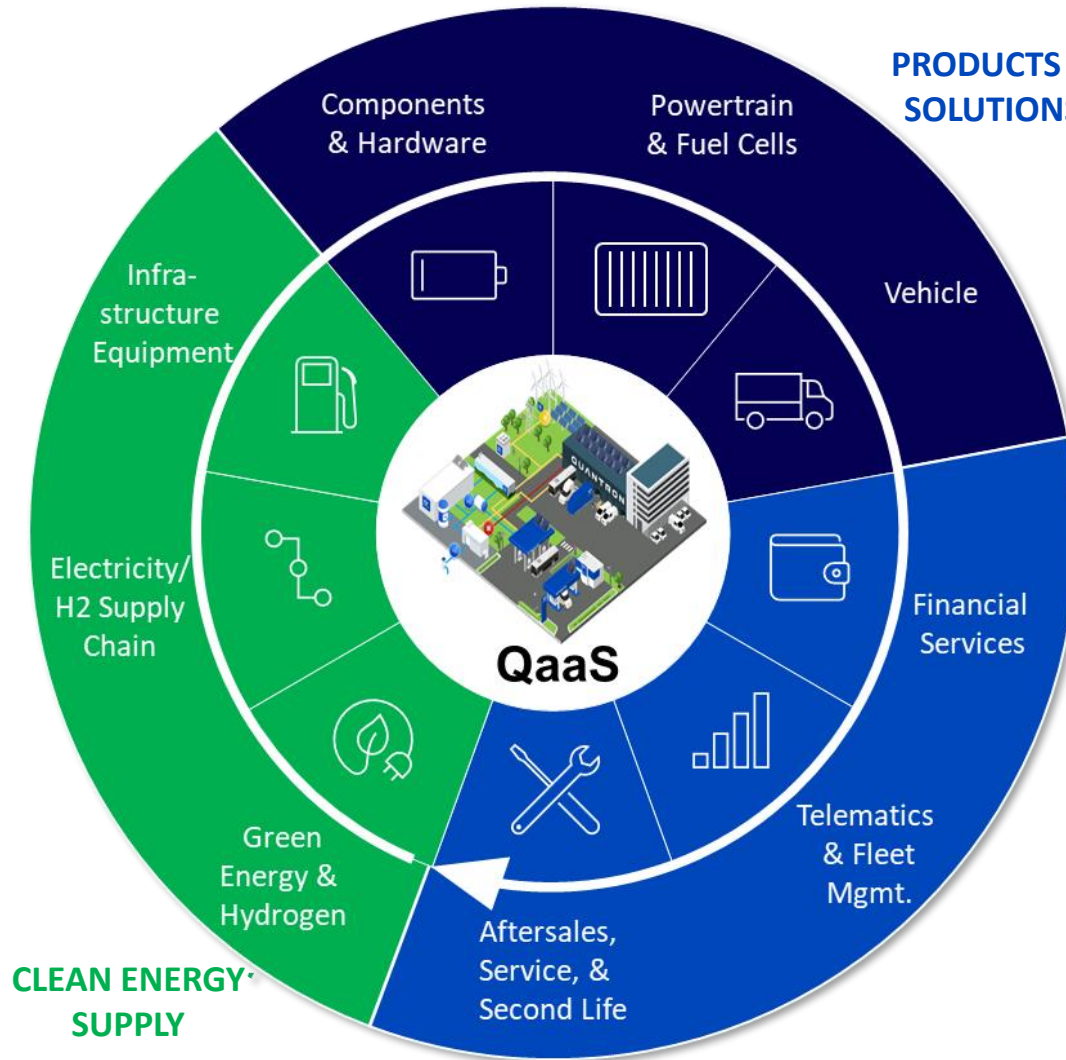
PRODUCTS
SOLUTIONS

Components & Hardware

Powertrain & Fuel Cells

Vehicle

Financial Services

Telematics & Fleet Mgmt.

Aftersales, Service, & Second Life

Green Energy & Hydrogen

Electricity/ H2 Supply Chain

Infrastructure Equipment

QUANTRON

QaaS

CLEAN ENERGY
SUPPLY